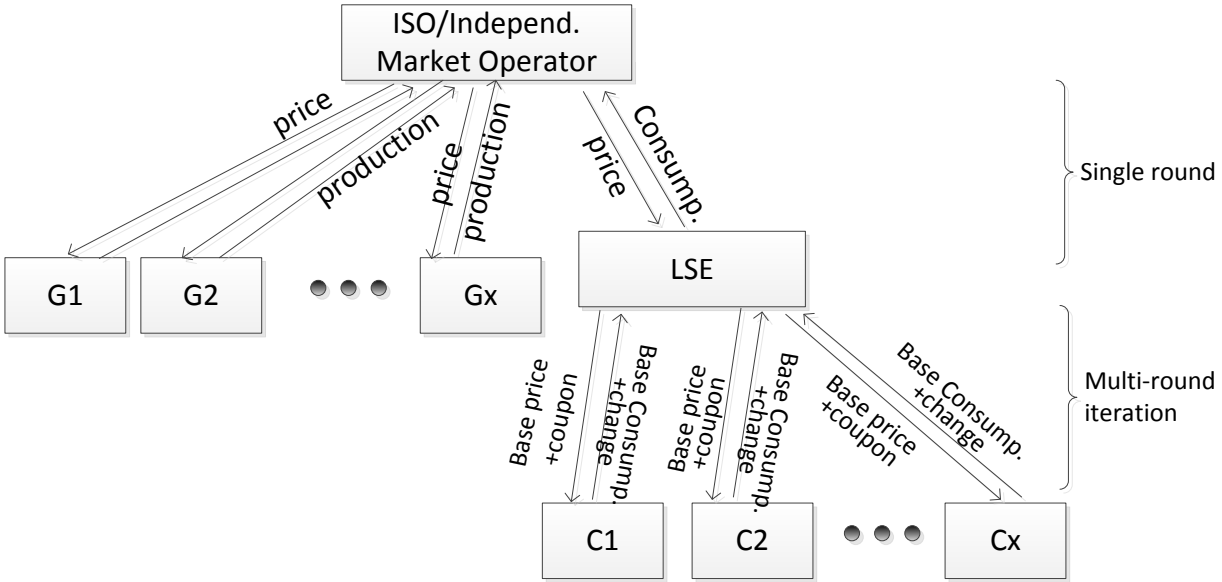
ISO/Independ.
Market Operator

price
production
price
production
price
Consump.

Single round

G1
G2
Gx
LSE

Base price
+coupon
Base Consump.
+change
Base price
+coupon
Base Consump.
+change
Base price
+coupon
Base Consump.
+change

Multi-round
iteration

C1
C2
Cx